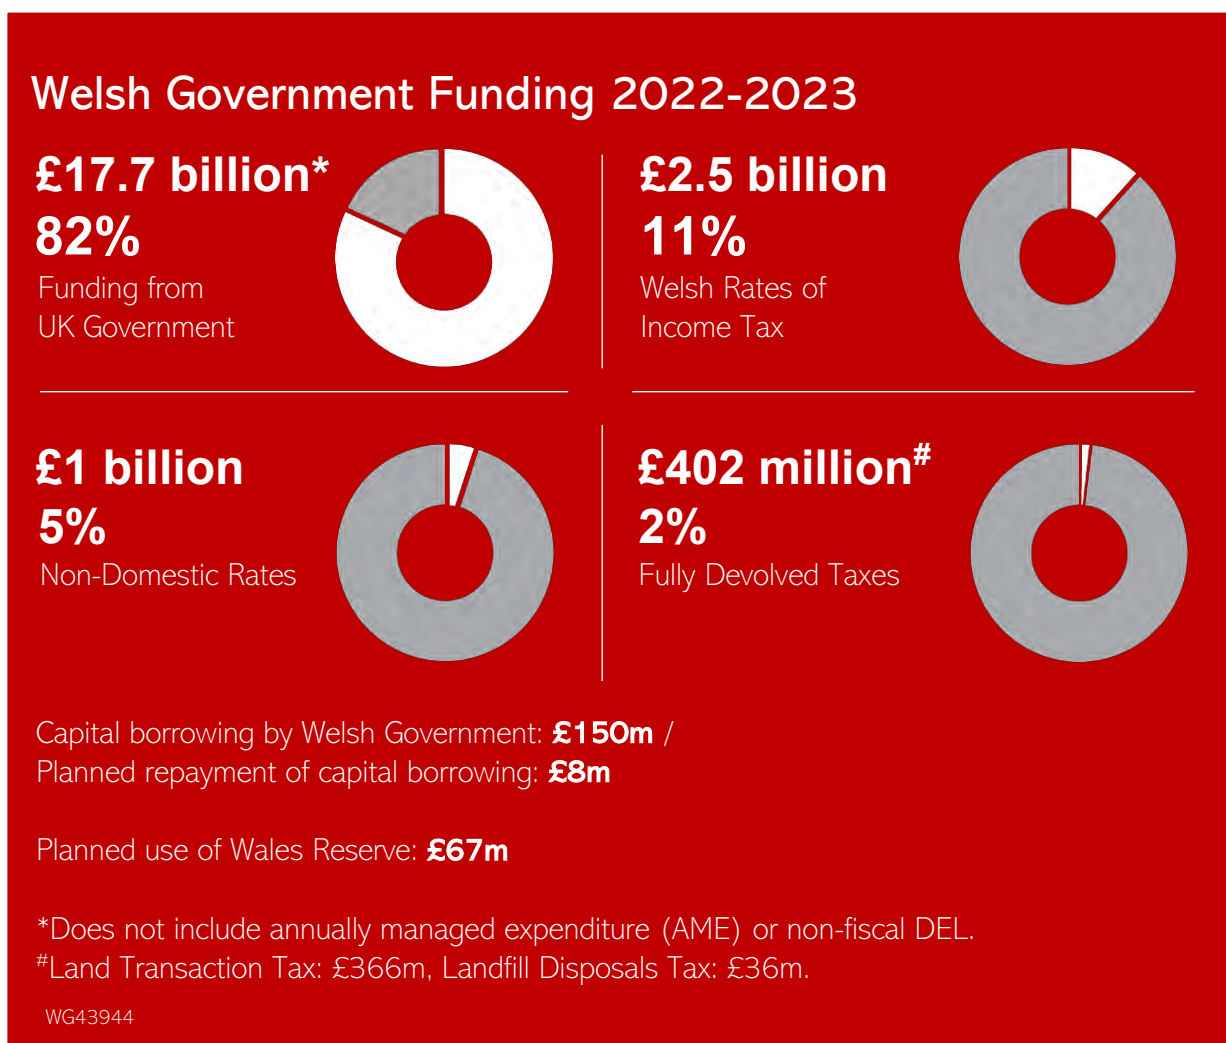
Welsh Government Funding 2022-2023

£17.7 billion*
82%
Funding from UK Government

£2.5 billion
11%
Welsh Rates of Income Tax

£1 billion
5%
Non-Domestic Rates

£402 million$^{\#}$
2%
Fully Devolved Taxes

Capital borrowing by Welsh Government: **£150m** /
Planned repayment of capital borrowing: **£8m**

Planned use of Wales Reserve: **£67m**

*Does not include annually managed expenditure (AME) or non-fiscal DEL.
$^{\#}$Land Transaction Tax: £366m, Landfill Disposals Tax: £36m.

WG43944